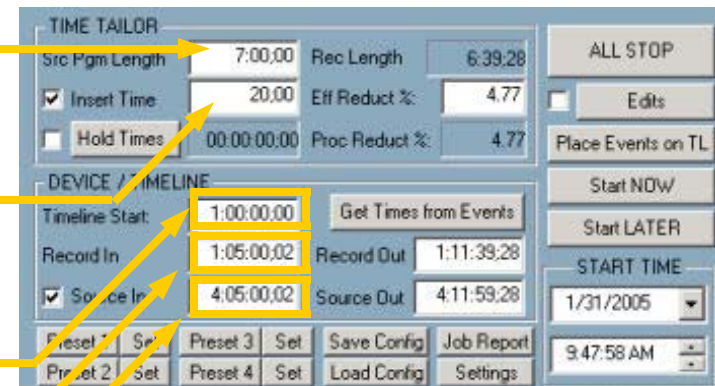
TIME TAILOR
Src Pgm Length 7:00;00 Rec Length 6:39;28
Insert Time 20;00 Eff Reduct %: 4.77
Hold Times 00:00:00:00 Proc Reduct %: 4.77

ALL STOP
Edits
Place Events on TL
Start NOW
Start LATER

DEVICE / TIMELINE
Timeline Start 1:00:00;00 Get Times from Events
Record In 1:05:00;02 Record Out 1:11:39;28
Source In 4:05:00;02 Source Out 4:11:59;28

START TIME
1/31/2005
9:47:58 AM

Preset 1 Set Preset 3 Set Save Config Job Report
Preset 2 Set Preset 4 Set Load Config Settings